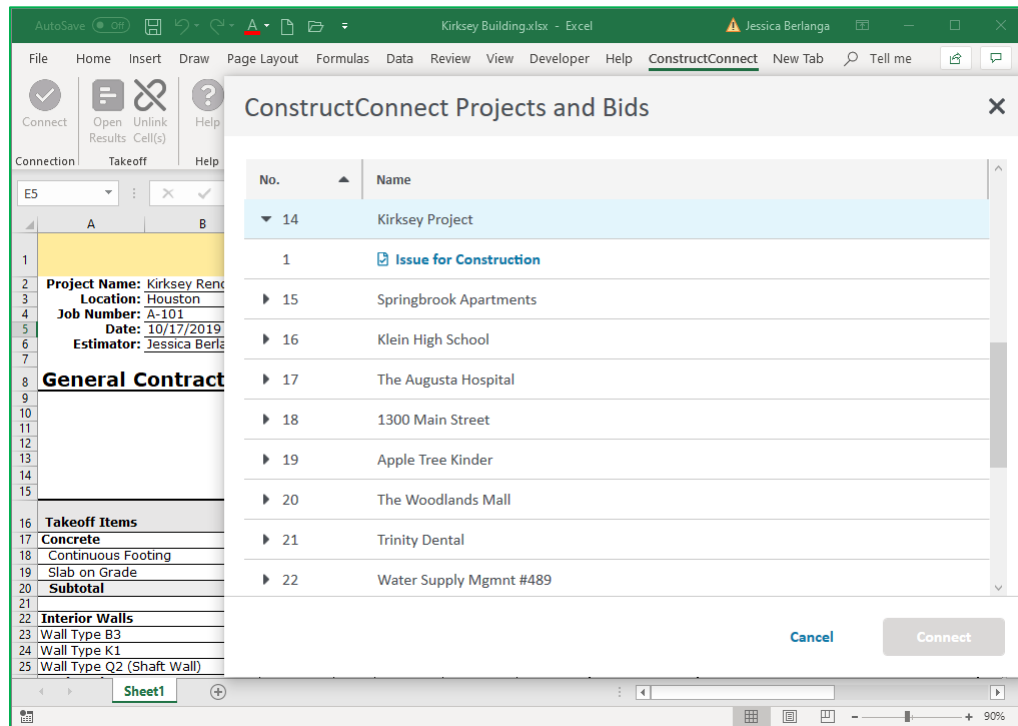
AutoSave Off Kirksey Building.xlsx - Excel Jessica Berlanga

File Home Insert Draw Page Layout Formulas Data Review View Developer Help ConstructConnect New Tab Tell me

Connect Open Results Unlink Cell(s) Help
Connection Takeoff Help

E5

A B

1
2 Project Name: Kirksey Reno
3 Location: Houston
4 Job Number: A-101
5 Date: 10/17/2019
6 Estimator: Jessica Berla
7
8 General Contract
9
10
11
12
13
14
15
16 Takeoff Items
17 Concrete
18 Continuous Footing
19 Slab on Grade
20 Subtotal
21
22 Interior Walls
23 Wall Type B3
24 Wall Type K1
25 Wall Type Q2 (Shaft Wall)

Sheet1

ConstructConnect Projects and Bids

| No. | Name |
|---|---|
| 14 | Kirksey Project |
| 1 | Issue for Construction |
| 15 | Springbrook Apartments |
| 16 | Klein High School |
| 17 | The Augusta Hospital |
| 18 | 1300 Main Street |
| 19 | Apple Tree Kinder |
| 20 | The Woodlands Mall |
| 21 | Trinity Dental |
| 22 | Water Supply Mgmnt #489 |

Cancel Connect

90%